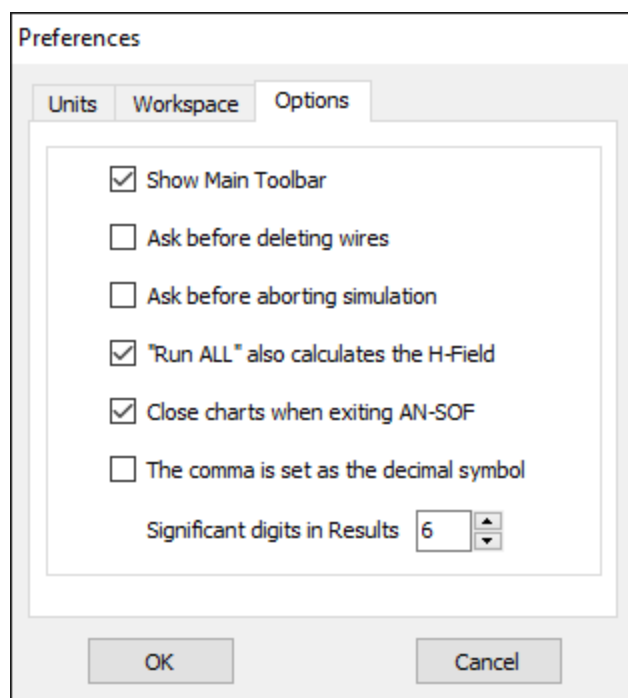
Preferences

Units | Workspace | Options

☑ Show Main Toolbar

☐ Ask before deleting wires

☐ Ask before aborting simulation

☑ "Run ALL" also calculates the H-Field

☑ Close charts when exiting AN-SOF

☐ The comma is set as the decimal symbol

Significant digits in Results 6

OK

Cancel